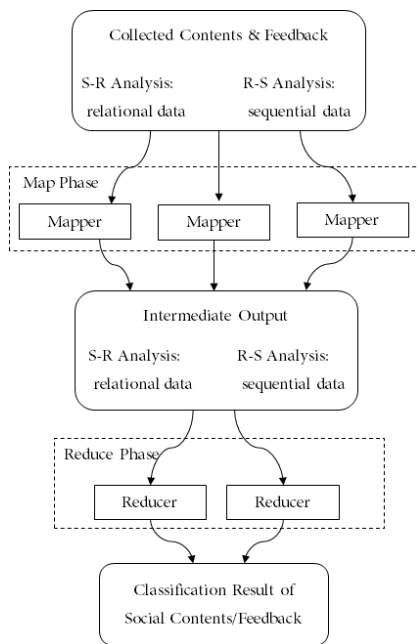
Collected Contents & Feedback

S-R Analysis: relational data

R-S Analysis: sequential data

Map Phase

Mapper

Mapper

Mapper

Intermediate Output

S-R Analysis: relational data

R-S Analysis: sequential data

Reduce Phase

Reducer

Reducer

Classification Result of Social Contents/Feedback